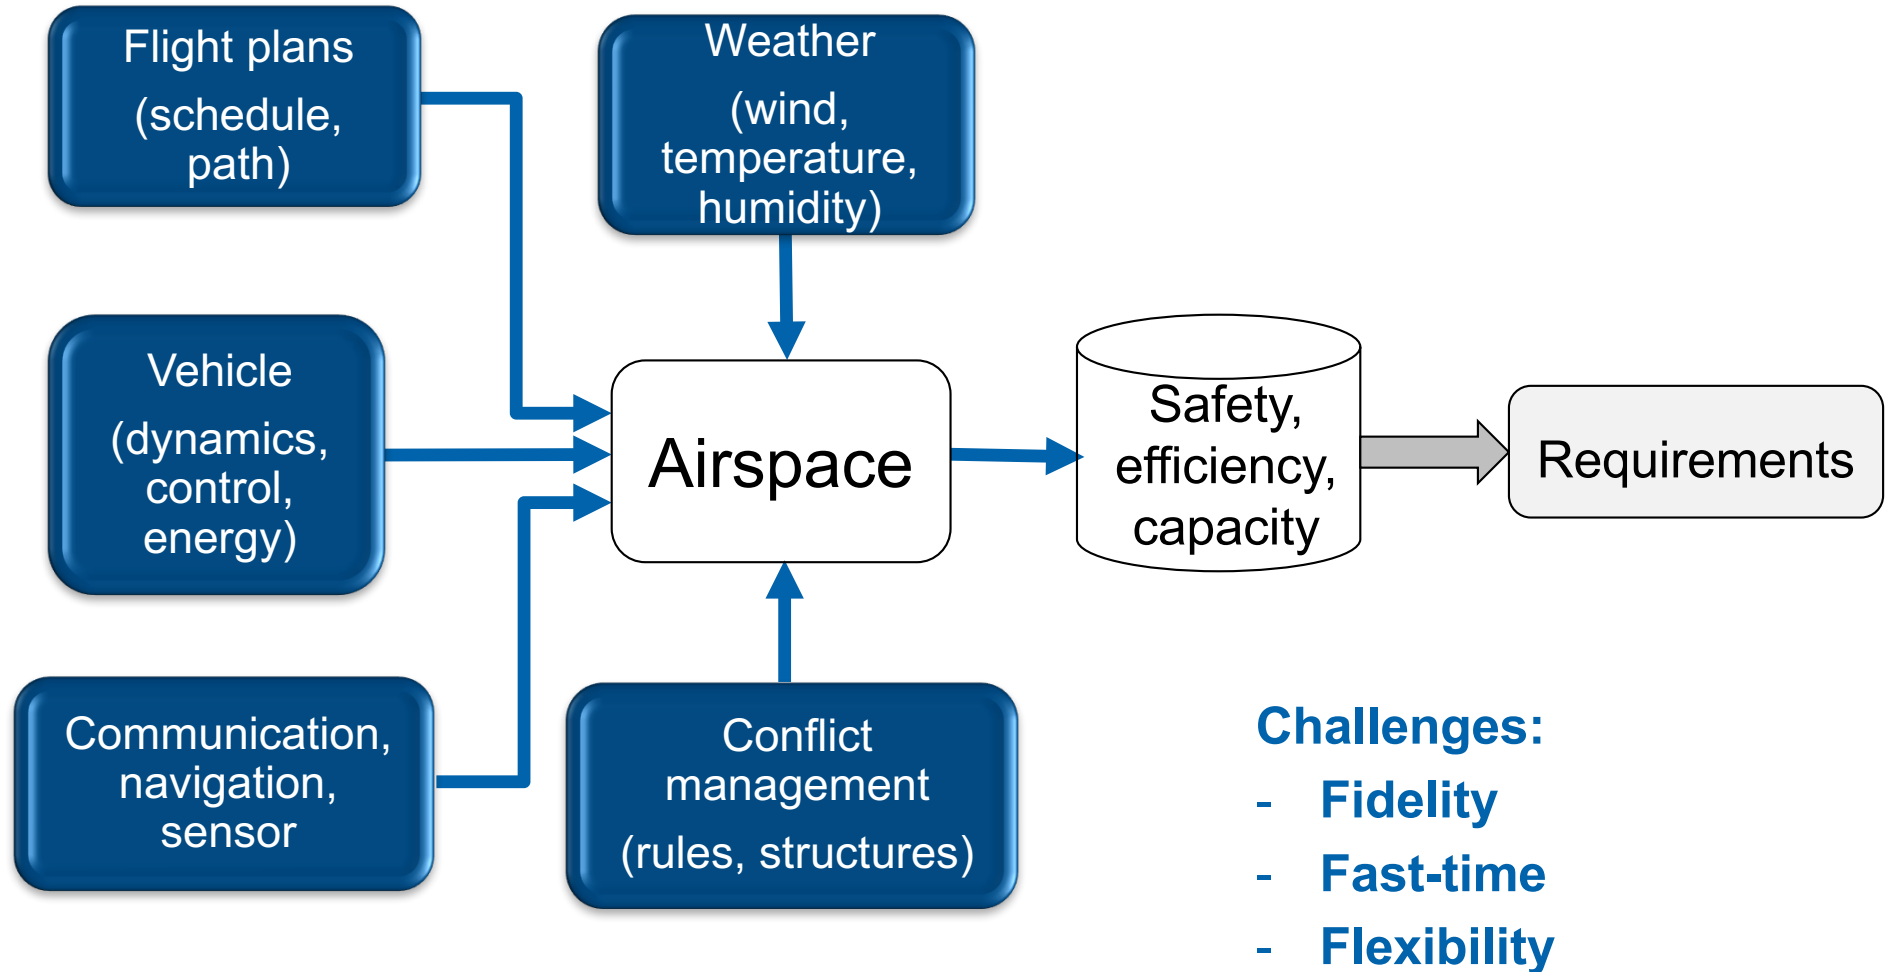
Flight plans
(schedule, path)

Weather
(wind, temperature, humidity)

Vehicle
(dynamics, control, energy)

Airspace

Safety, efficiency, capacity

Requirements

Communication, navigation, sensor

Conflict management
(rules, structures)

Challenges:
- Fidelity
- Fast-time
- Flexibility